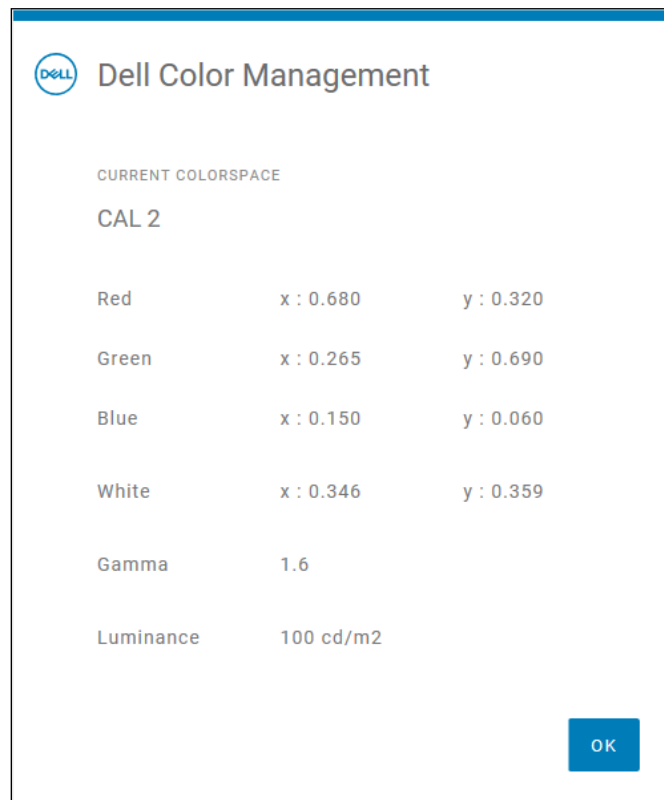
DELL Dell Color Management

CURRENT COLORSPACE

CAL 2

| | | |
|---|---|---|
| Red | x : 0.680 | y : 0.320 |
| Green | x : 0.265 | y : 0.690 |
| Blue | x : 0.150 | y : 0.060 |
| White | x : 0.346 | y : 0.359 |
| Gamma | 1.6 | |
| Luminance | 100 cd/m2 | |

OK